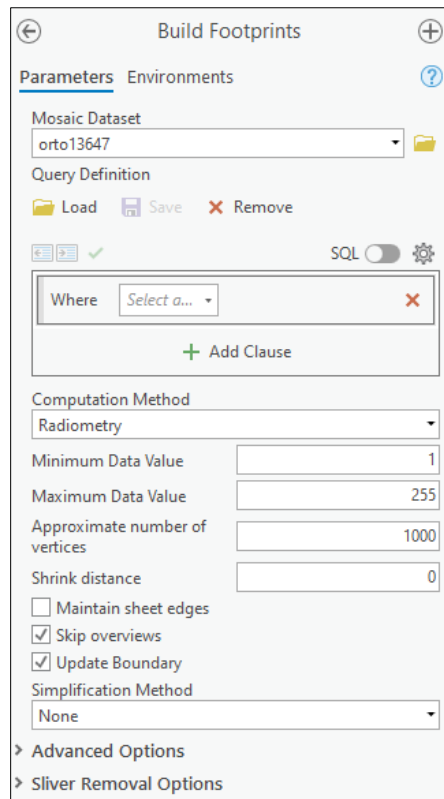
Build Footprints

Parameters Environments

Mosaic Dataset
orto13647

Query Definition
Load Save Remove

SQL

Where Select a...

Add Clause

Computation Method
Radiometry

Minimum Data Value 1
Maximum Data Value 255
Approximate number of vertices 1000
Shrink distance 0

Maintain sheet edges
Skip overviews
Update Boundary

Simplification Method
None

Advanced Options
Sliver Removal Options